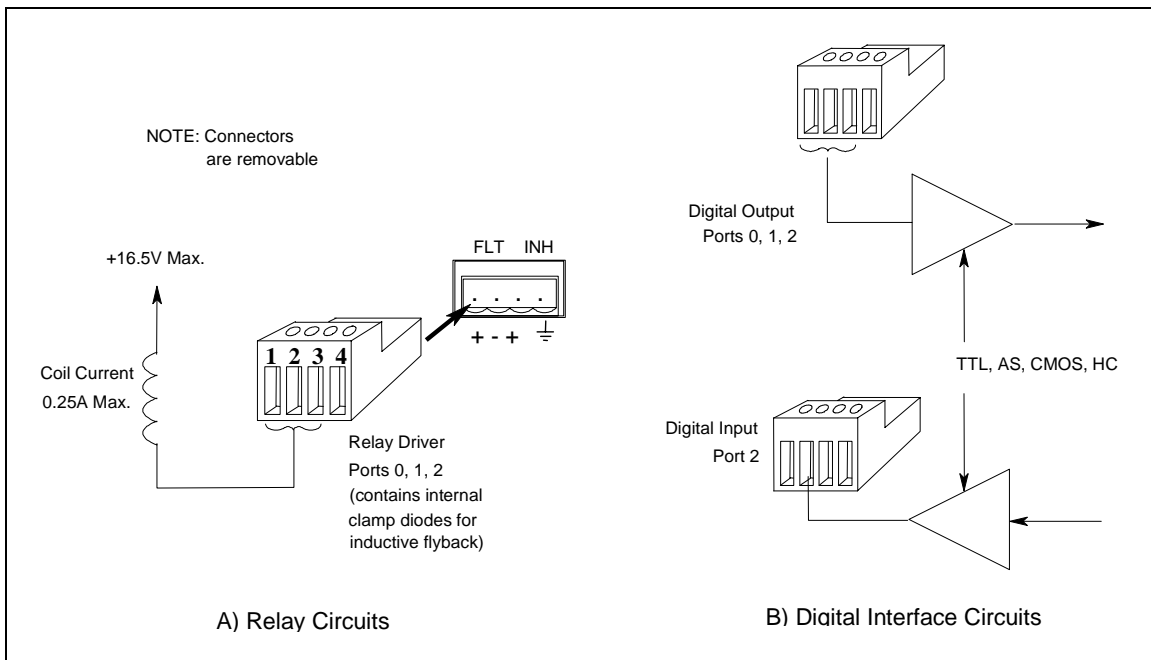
NOTE: Connectors are removable

+16.5V Max.

Coil Current 0.25A Max.

FLT INH

+ - +

1 2 3 4

Relay Driver Ports 0, 1, 2 (contains internal clamp diodes for inductive flyback)

A) Relay Circuits

Digital Output Ports 0, 1, 2

TTL, AS, CMOS, HC

Digital Input Port 2

B) Digital Interface Circuits